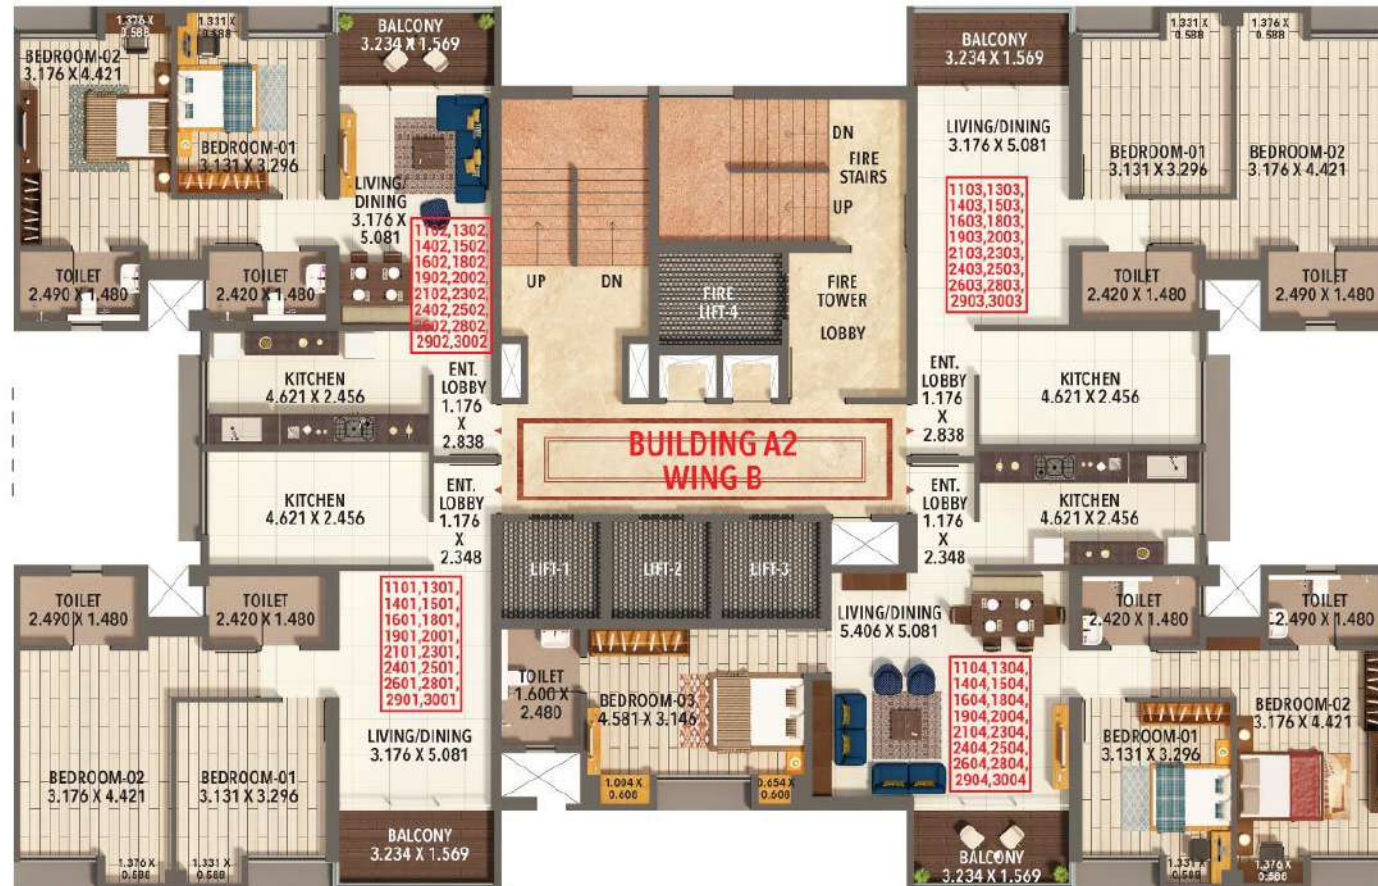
1.376 X 0.588
1.331 X 0.588
BEDROOM-02
3.176 X 4.421
BEDROOM-01
3.131 X 3.296
BALCONY
3.234 X 1.569
LIVING/DINING
3.176 X 5.081
1102,1302,
1402,1502,
1602,1802,
1902,2002,
2102,2302,
2402,2502,
2602,2802,
2902,3002
TOILET
2.490 X 1.480
TOILET
2.420 X 1.480
UP
DN
DN
FIRE STAIRS
UP
FIRE LIFT-4
FIRE TOWER
LOBBY
BALCONY
3.234 X 1.569
LIVING/DINING
3.176 X 5.081
1103,1303,
1403,1503,
1603,1803,
1903,2003,
2103,2303,
2403,2503,
2603,2803,
2903,3003
1.331 X 0.588
1.376 X 0.588
BEDROOM-01
3.131 X 3.296
BEDROOM-02
3.176 X 4.421
TOILET
2.420 X 1.480
TOILET
2.490 X 1.480
KITCHEN
4.621 X 2.456
ENT. LOBBY
1.176
X
2.838
BUILDING A2
WING B
ENT. LOBBY
1.176
X
2.838
KITCHEN
4.621 X 2.456
KITCHEN
4.621 X 2.456
ENT. LOBBY
1.176
X
2.348
LIFT-1
LIFT-2
LIFT-3
ENT. LOBBY
1.176
X
2.348
KITCHEN
4.621 X 2.456
TOILET
2.490 X 1.480
TOILET
2.420 X 1.480
1101,1301,
1401,1501,
1601,1801,
1901,2001,
2101,2301,
2401,2501,
2601,2801,
2901,3001
LIVING/DINING
5.406 X 5.081
TOILET
2.420 X 1.480
TOILET
2.490 X 1.480
TOILET
1.600 X
2.480
BEDROOM-03
4.581 X 3.146
1104,1304,
1404,1504,
1604,1804,
1904,2004,
2104,2304,
2404,2504,
2604,2804,
2904,3004
BEDROOM-02
3.176 X 4.421
BEDROOM-01
3.131 X 3.296
LIVING/DINING
3.176 X 5.081
BEDROOM-02
3.176 X 4.421
BEDROOM-01
3.131 X 3.296
1.004 X 0.600
0.654 X 0.600
BALCONY
3.234 X 1.569
BALCONY
3.234 X 1.569
1.376 X 0.588
1.331 X 0.588
1.331 X
1.376 X 0.588